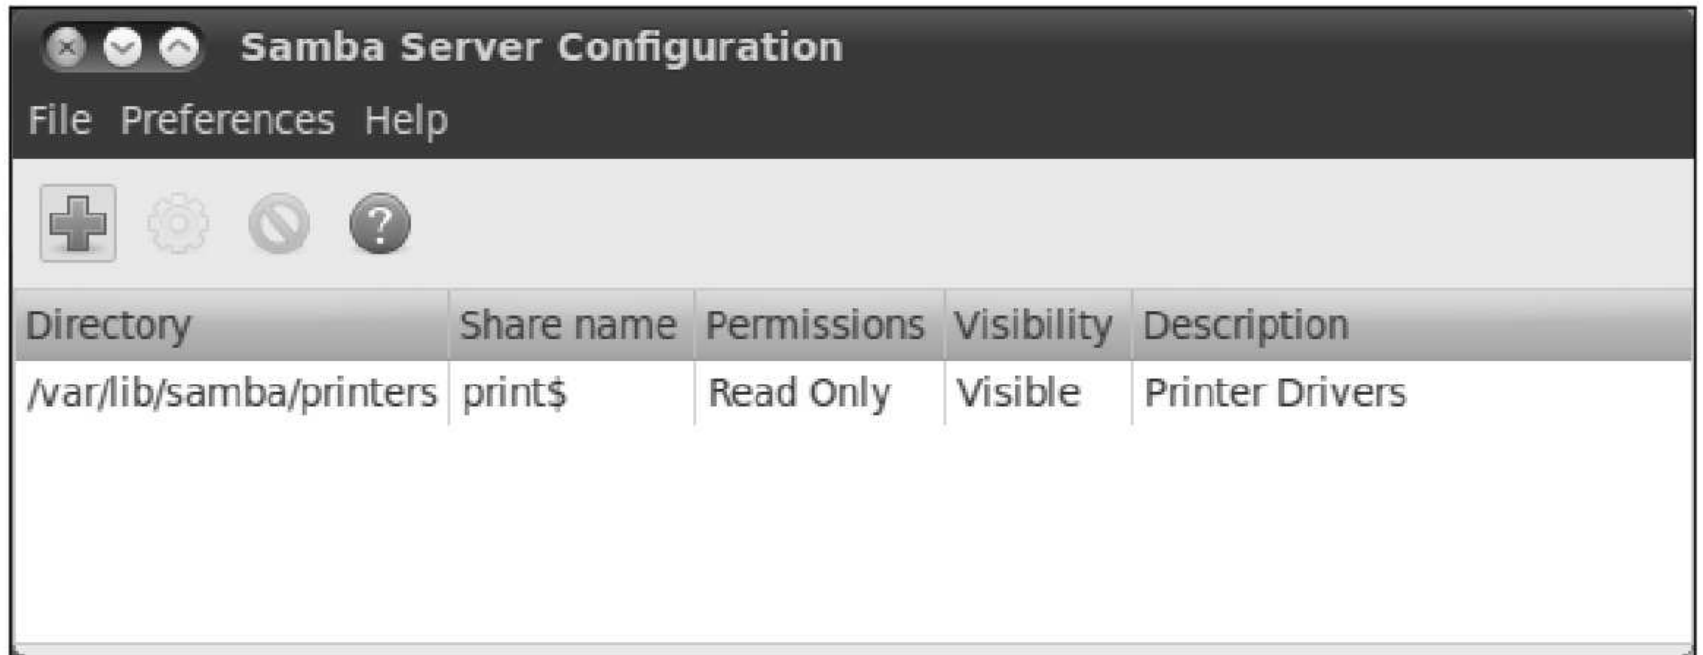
Samba Server Configuration

File Preferences Help

?

| Directory | Share name | Permissions | Visibility | Description |
|---|---|---|---|---|
| /var/lib/samba/printers | print$ | Read Only | Visible | Printer Drivers |